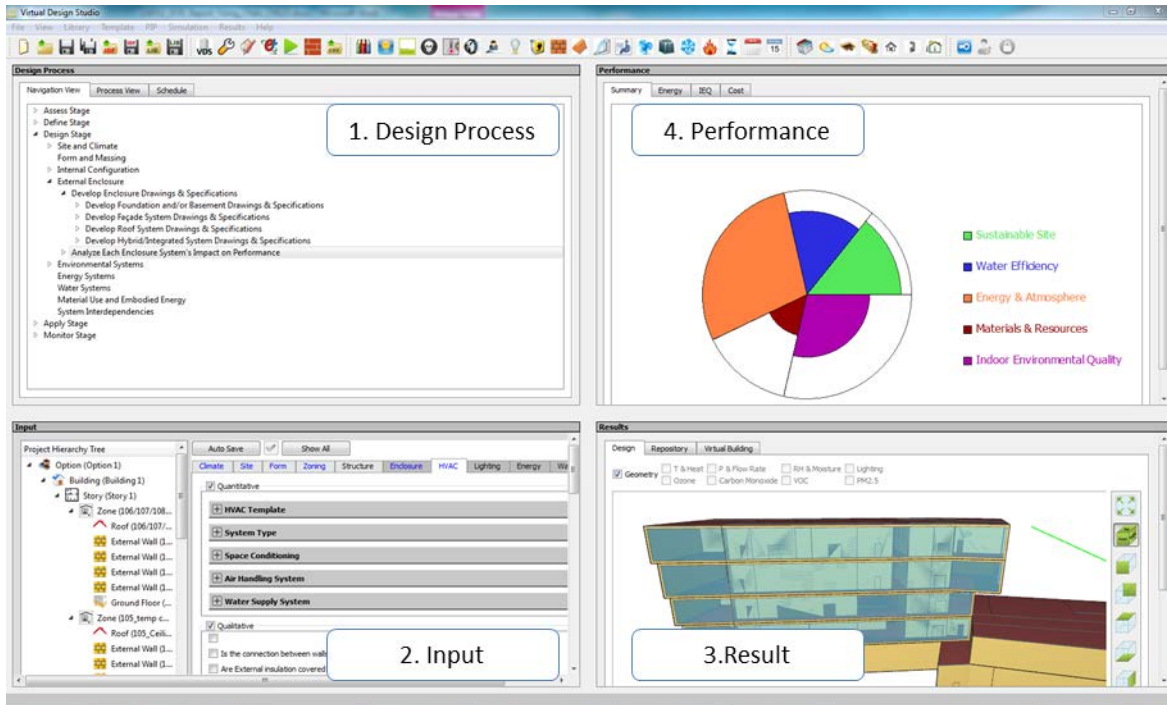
Virtual Design Studio

File View Library Template PIP Simulation Results Help

Design Process

Navigation View | Process View | Schedule

Assess Stage
Define Stage
Design Stage
Site and Climate
Form and Massing
Internal Configuration
External Enclosure
Develop Enclosure Drawings & Specifications
Develop Foundation and/or Basement Drawings & Specifications
Develop Façade System Drawings & Specifications
Develop Roof System Drawings & Specifications
Develop Hybrid/Integrated System Drawings & Specifications
Analyze Each Enclosure System's Impact on Performance
Environmental Systems
Energy Systems
Water Systems
Material Use and Embodied Energy
System Interdependencies
Apply Stage
Monitor Stage

1. Design Process

Performance

Summary | Energy | IEQ | Cost

4. Performance

Sustainable Site
Water Efficiency
Energy & Atmosphere
Materials & Resources
Indoor Environmental Quality

Input

Project Hierarchy Tree
Option (Option 1)
Building (Building 1)
Story (Story 1)
Zone (106/107/108...
Roof (106/107/...
External Wall (1...
External Wall (1...
External Wall (1...
External Wall (1...
Ground Floor (...
Zone (105_temp c...
Roof (105_Ceili...
External Wall (1...
External Wall (1...

Auto Save | Show All

Climate | Site | Form | Zoning | Structure | Enclosure | HVAC | Lighting | Energy | Wa

Quantitative
HVAC Template
System Type
Space Conditioning
Air Handling System
Water Supply System
Qualitative
Is the connection between walls
Are External insulation covered

2. Input

Results

Design | Repository | Virtual Building

Geometry | T & Heat | P & Flow Rate | RH & Moisture | Lighting | Ozone | Carbon Monoxide | VOC | PM2.5

3.Result